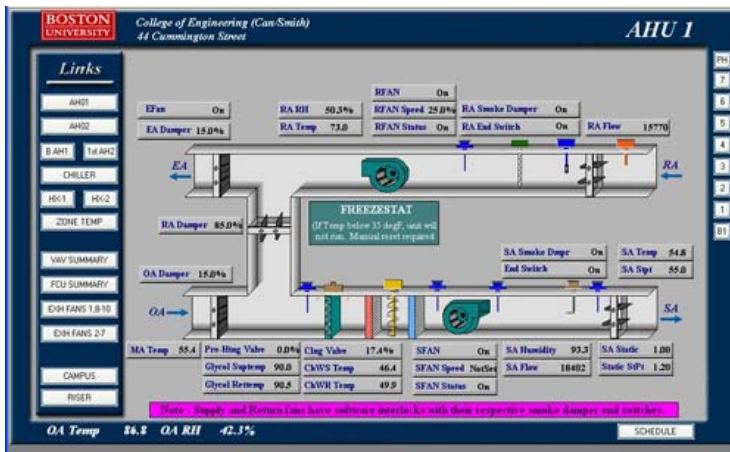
BOSTON UNIVERSITY

College of Engineering (Can/Smith)
44 Cummington Street

AHU 1

Links

AH01
AH02
B AH1
1st AH2
CHILLER
HX-1
HX-2
ZONE TEMP
VAV SUMMARY
FCU SUMMARY
EXH FANS 1,8-10
EXH FANS 2-7
CAMPUS
RISER

PH
7
6
5
4
3
2
1
B1

EFan On
EA Damper 15.0%

RA RH 50.3%
RA Temp 73.0

RFAN On
RFAN Speed 25.0%
RFAN Status On

RA Smoke Damper On
RA End Switch On

RA Flow 15770

EA

RA

FREEZESTAT
(If Temp below 35 degF, unit will not run. Manual reset required.

RA Damper 85.0%

OA Damper 15.0%

SA Smoke Dmpr On
End Switch On

SA Temp 54.8
SA Stpt 55.0

OA

SA

MA Temp 55.4
Pre-Htng Valve 0.0%
Glycol Suptemp 90.0
Glycol Rettemp 90.5

Clng Valve 17.4%
ChWS Temp 46.4
ChWR Temp 49.9

SFAN On
SFAN Speed NetSet
SFAN Status On

SA Humidity 93.3
SA Flow 18402

SA Static 1.00
Static StPt 1.20

Note : Supply and Return fans have software interlocks with their respective smoke damper end switches.

OA Temp 86.8 OA RH 42.3%

SCHEDULE